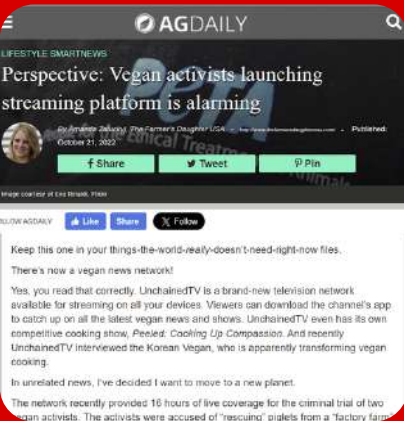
AGDAILY

LIFESTYLE SMARTNEWS

Perspective: Vegan activists launching streaming platform is alarming

By Amanda Zaluckyj The Farmer's Daughter USA · http://www.thefarmersdaughterusa.com · Published: October 21, 2022

f Share

Tweet

Pin

Image courtesy of Lee Brandt, Flickr

LLOW AGDAILY

Like

Share

Follow

Keep this one in your things-the-world-really-doesn't-need-right-now files.

There's now a vegan news network!

Yes, you read that correctly. UnchainedTV is a brand-new television network available for streaming on all your devices. Viewers can download the channel's app to catch up on all the latest vegan news and shows. UnchainedTV even has its own competitive cooking show, Peeled: Cooking Up Compassion. And recently UnchainedTV interviewed the Korean Vegan, who is apparently transforming vegan cooking.

In unrelated news, I've decided I want to move to a new planet.

The network recently provided 16 hours of live coverage for the criminal trial of two vegan activists. The activists were accused of "rescuing" piglets from a "factory farm"